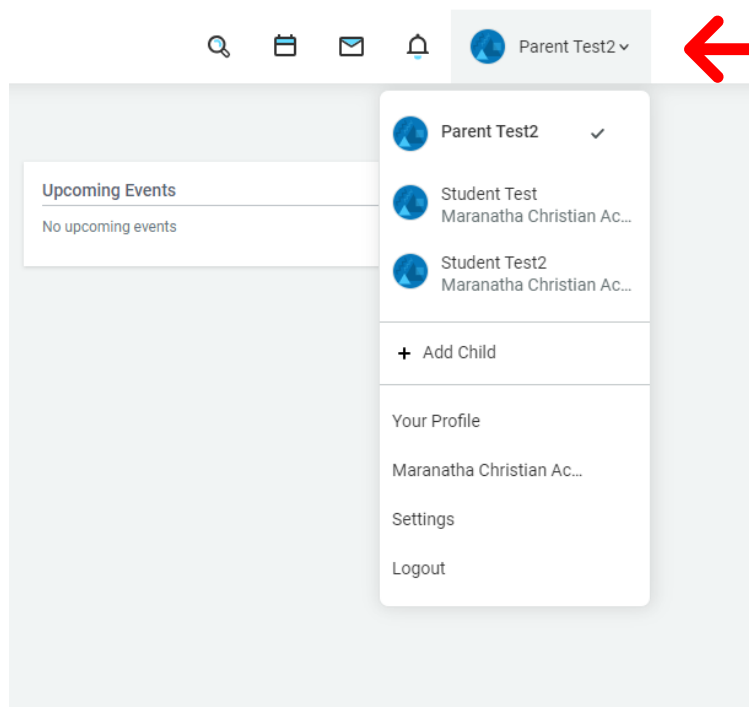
Parent Test2

Upcoming Events

No upcoming events

Parent Test2 ✓

Student Test
Maranatha Christian Ac...

Student Test2
Maranatha Christian Ac...

+ Add Child

Your Profile

Maranatha Christian Ac...

Settings

Logout